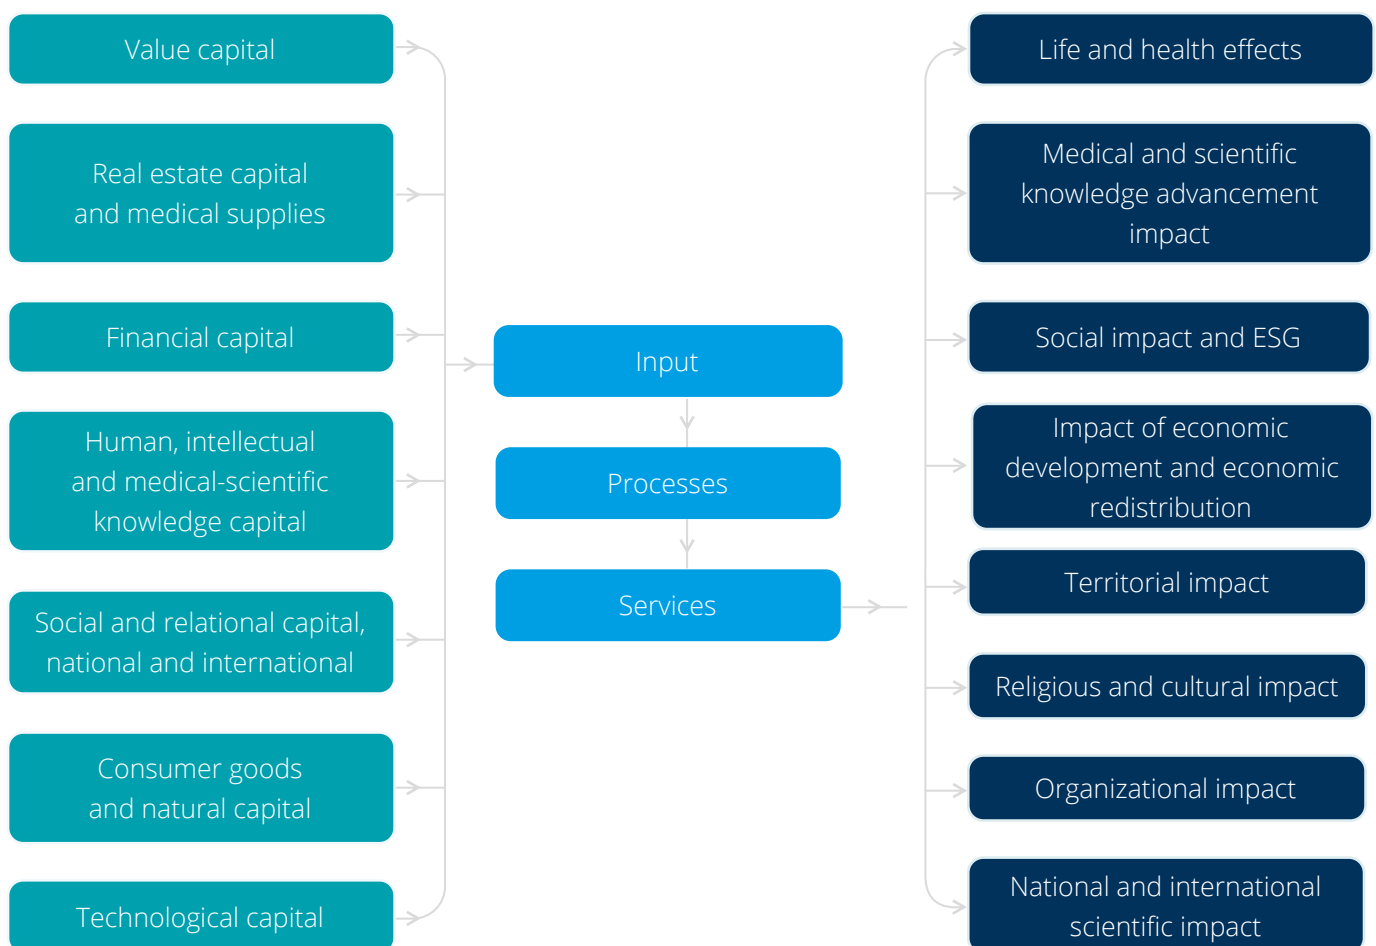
Value capital

Real estate capital and medical supplies

Financial capital

Human, intellectual and medical-scientific knowledge capital

Social and relational capital, national and international

Consumer goods and natural capital

Technological capital

Input

Processes

Services

Life and health effects

Medical and scientific knowledge advancement impact

Social impact and ESG

Impact of economic development and economic redistribution

Territorial impact

Religious and cultural impact

Organizational impact

National and international scientific impact